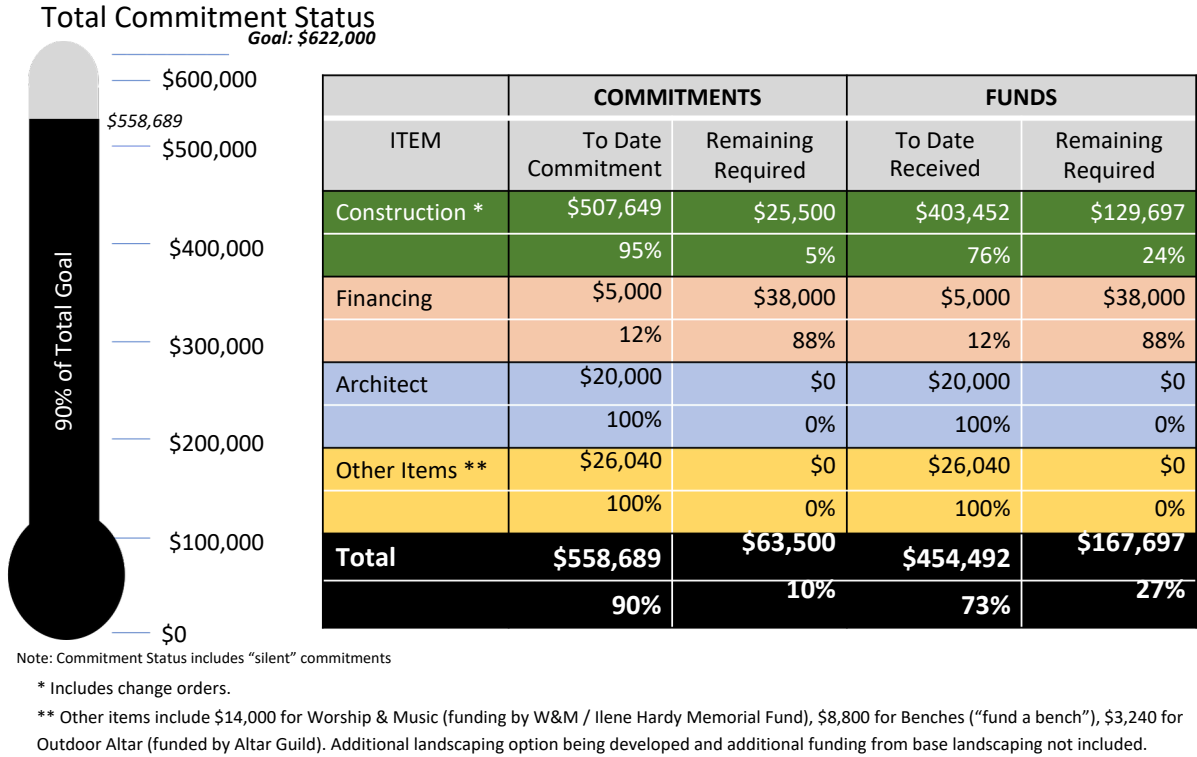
Total Commitment Status
Goal: $622,000

$600,000
$558,689
$500,000
$400,000
$300,000
$200,000
$100,000
$0

90% of Total Goal

| | COMMITMENTS | | FUNDS | |
|---|---|---|---|---|
| ITEM | To Date Commitment | Remaining Required | To Date Received | Remaining Required |
| Construction * | $507,649 | $25,500 | $403,452 | $129,697 |
| | 95% | 5% | 76% | 24% |
| Financing | $5,000 | $38,000 | $5,000 | $38,000 |
| | 12% | 88% | 12% | 88% |
| Architect | $20,000 | $0 | $20,000 | $0 |
| | 100% | 0% | 100% | 0% |
| Other Items ** | $26,040 | $0 | $26,040 | $0 |
| | 100% | 0% | 100% | 0% |
| Total | $558,689 | $63,500 | $454,492 | $167,697 |
| | 90% | 10% | 73% | 27% |

Note: Commitment Status includes "silent" commitments

* Includes change orders.

** Other items include $14,000 for Worship & Music (funding by W&M / Ilene Hardy Memorial Fund), $8,800 for Benches ("fund a bench"), $3,240 for Outdoor Altar (funded by Altar Guild). Additional landscaping option being developed and additional funding from base landscaping not included.